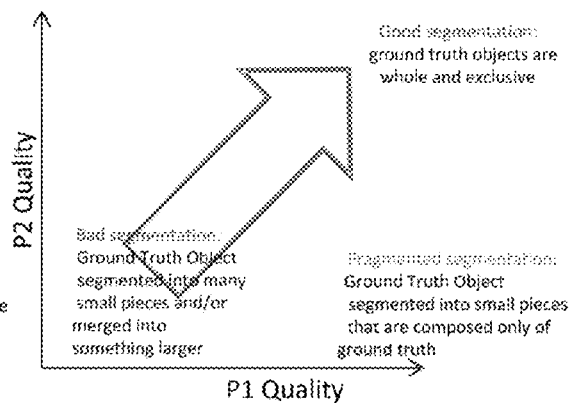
Good segmentation:
ground truth objects are whole and exclusive

P2 Quality

Bad segmentation:
Ground Truth Object segmented into many small pieces and/or merged into something larger

e

Fragmented segmentation:
Ground Truth Object segmented into small pieces that are composed only of ground truth

P1 Quality